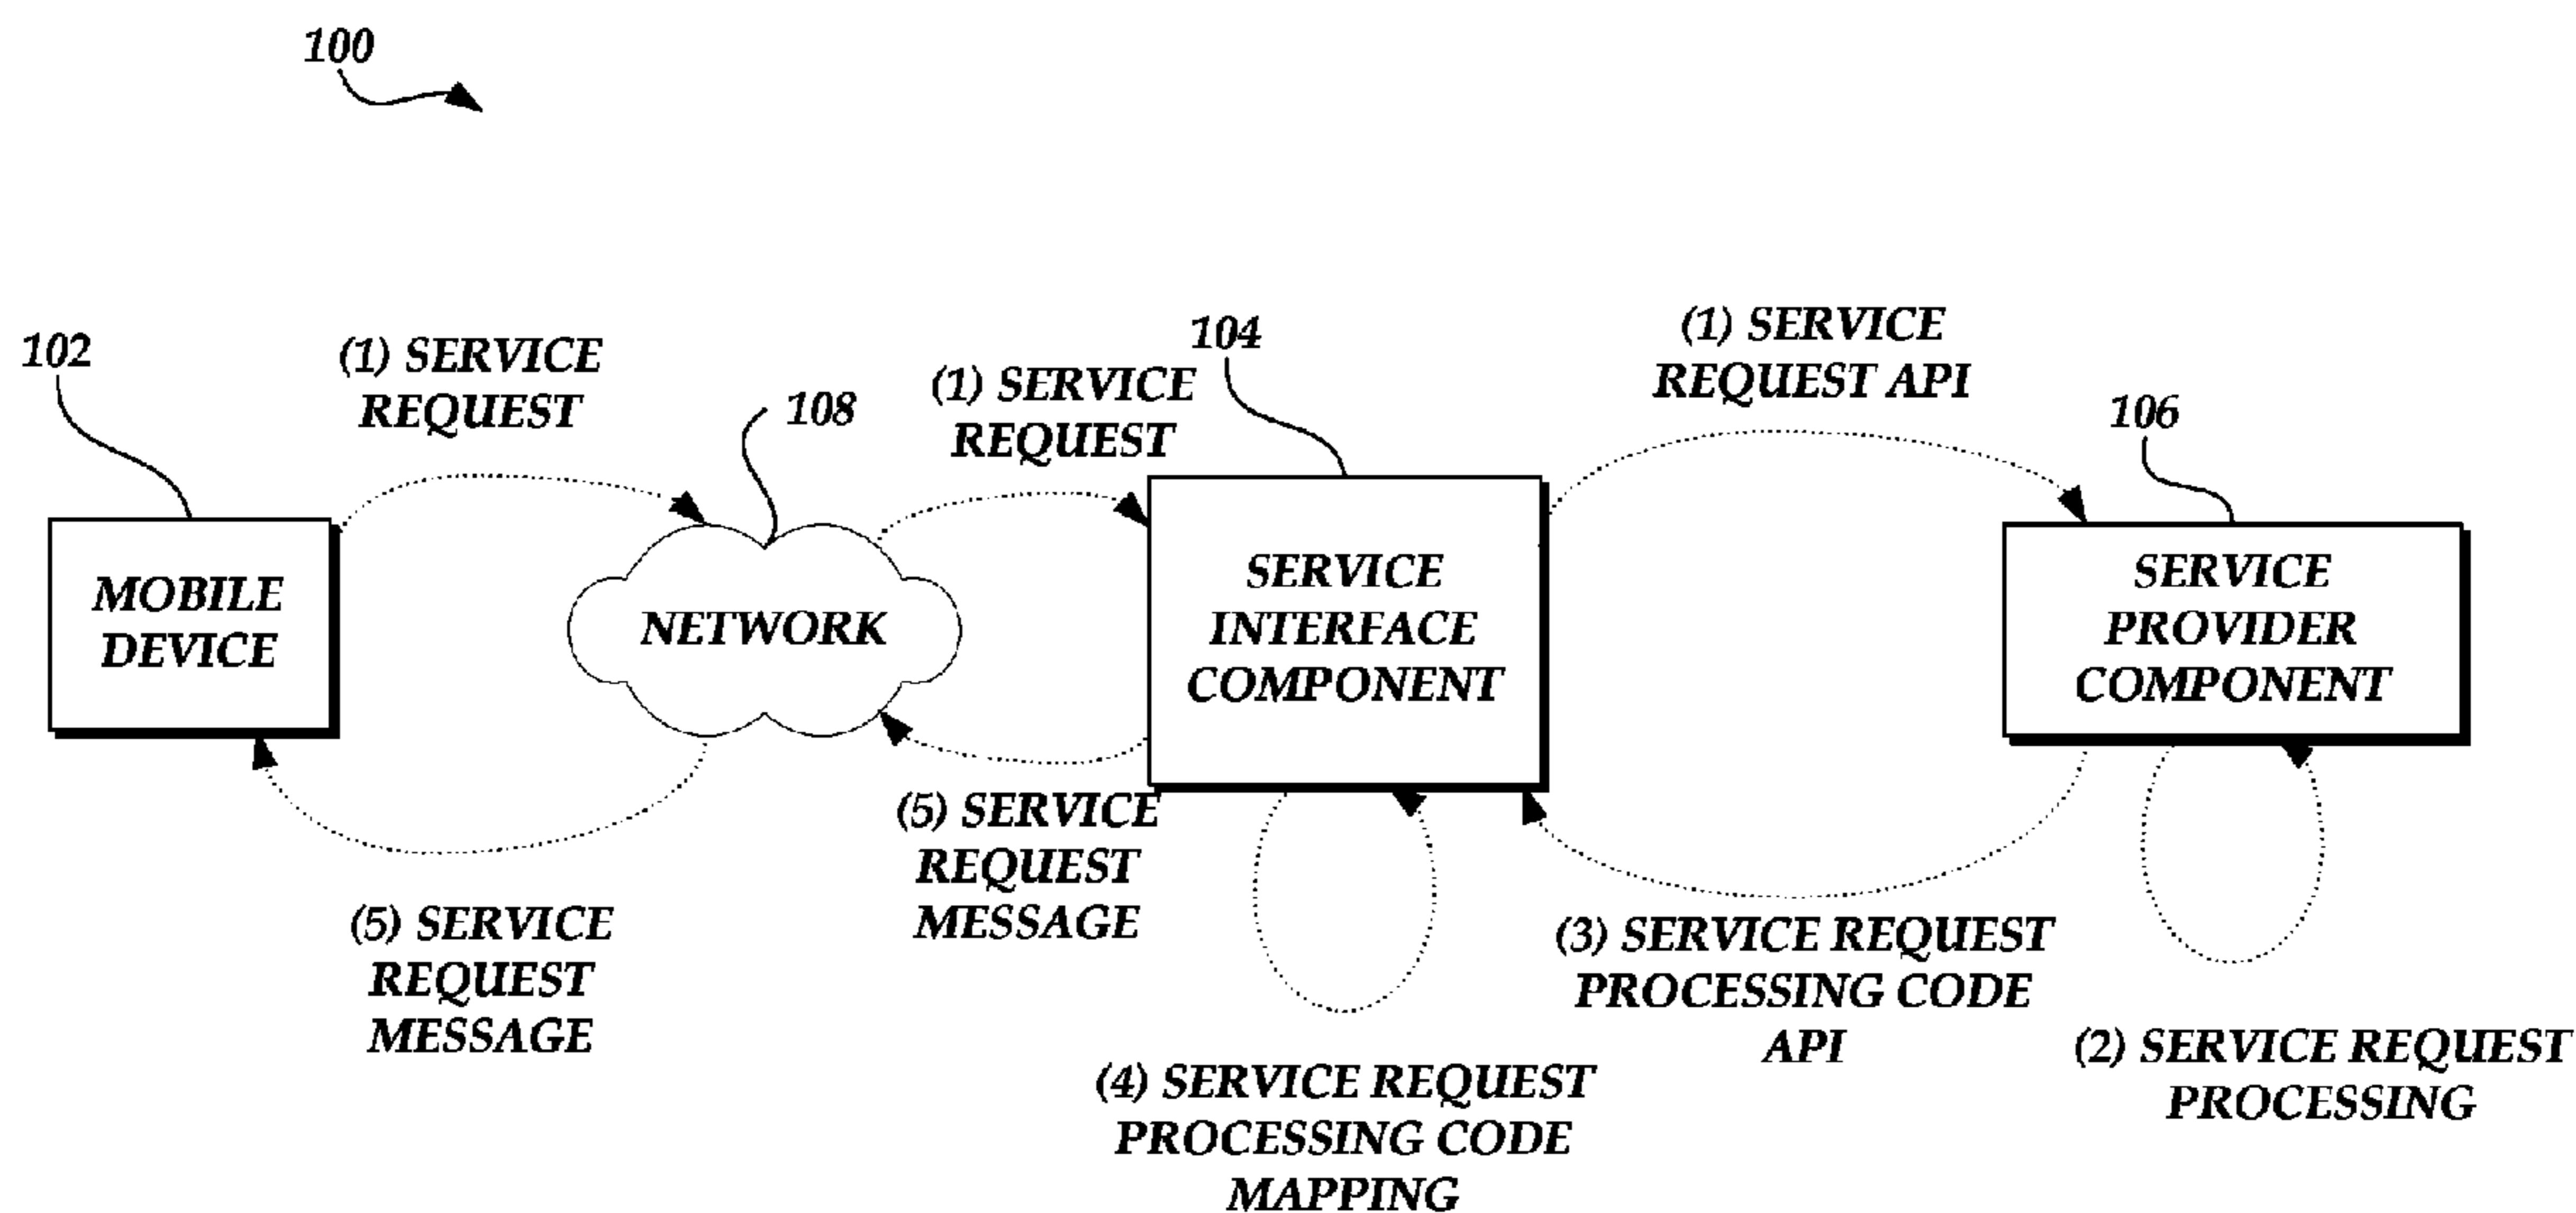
100

102

(1) SERVICE REQUEST

108

(1) SERVICE REQUEST

104

(1) SERVICE REQUEST API

106

MOBILE DEVICE

NETWORK

SERVICE INTERFACE COMPONENT

SERVICE PROVIDER COMPONENT

(5) SERVICE REQUEST MESSAGE

(5) SERVICE REQUEST MESSAGE

(3) SERVICE REQUEST PROCESSING CODE API

(2) SERVICE REQUEST PROCESSING

(4) SERVICE REQUEST PROCESSING CODE MAPPING